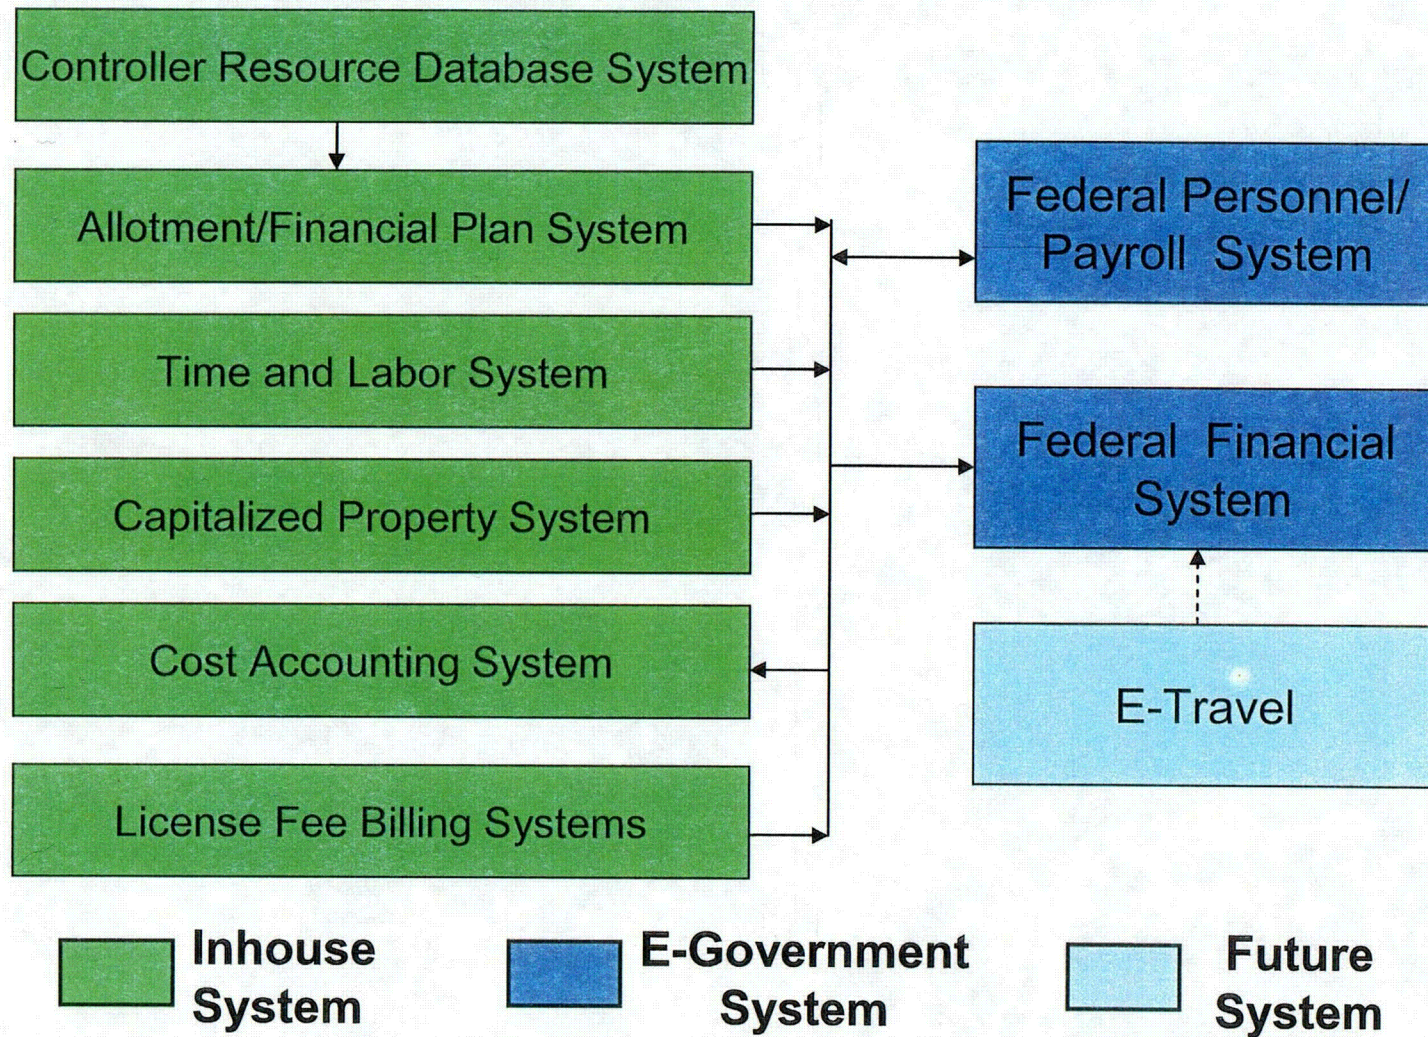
Controller Resource Database System

Allotment/Financial Plan System

Time and Labor System

Capitalized Property System

Cost Accounting System

License Fee Billing Systems

Federal Personnel/ Payroll System

Federal Financial System

E-Travel

Inhouse System

E-Government System

Future System